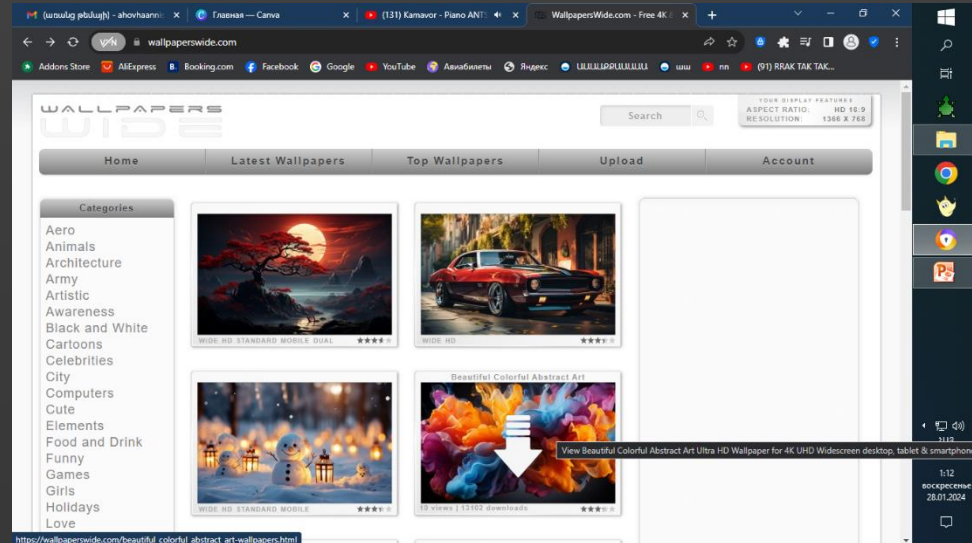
(աշակերտ) - ahovhaann
Главная — Canva
(131) Kamavor - Piano ANT
WallpapersWide.com - Free 4K

wallpaperswide.com

Addons Store
AliExpress
Booking.com
Facebook
Google
YouTube
Авиабилеты
Яндекс
ՍՍՍՍԱՍՍՍՍԱ
շա
nn
(91) RRAK TAK TAK...

WALLPAPERS WIDE

Search

YOUR DISPLAY FEATURES
ASPECT RATIO: HD 16:9
RESOLUTION: 1366 X 768

Home
Latest Wallpapers
Top Wallpapers
Upload
Account

Categories
Aero
Animals
Architecture
Army
Artistic
Awareness
Black and White
Cartoons
Celebrities
City
Computers
Cute
Elements
Food and Drink
Funny
Games
Girls
Holidays
Love

WIDE HD STANDARD MOBILE DUAL
WIDE HD

Beautiful Colorful Abstract Art
View Beautiful Colorful Abstract Art Ultra HD Wallpaper for 4K UHD Widescreen desktop, tablet & smartphone

WIDE HD STANDARD MOBILE
10 views | 13102 downloads

https://wallpaperswide.com/beautiful_colorful_abstract_art-wallpapers.html

1:12
воскресенье
28.01.2024